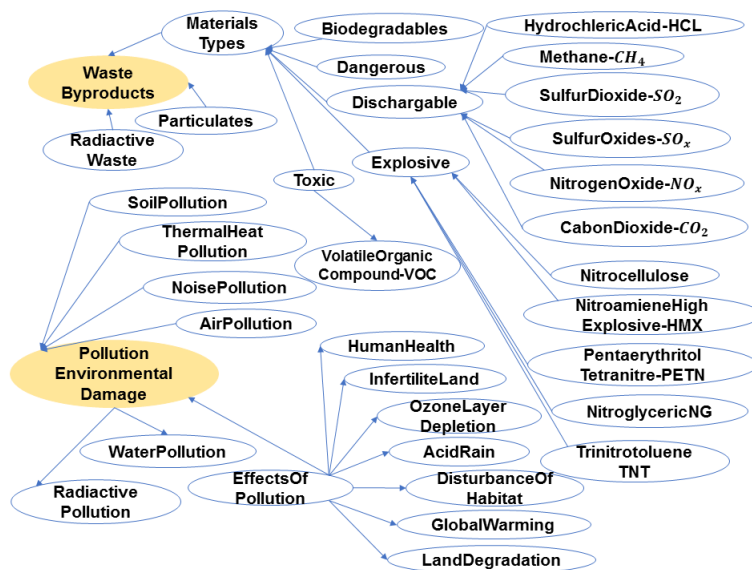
Materials Types

Biodegradables

HydrochlericAcid-HCL

Methane-$CH_4$

Waste Byproducts

Dangerous

Dischargable

SulfurDioxide-$SO_2$

Particulates

Radiactive Waste

SulfurOxides-$SO_x$

Explosive

Toxic

NitrogenOxide-$NO_x$

SoilPollution

CabonDioxide-$CO_2$

ThermalHeat Pollution

VolatileOrganic Compound-VOC

Nitrocellulose

NoisePollution

NitroamieneHigh Explosive-HMX

AirPollution

Pollution Environmental Damage

HumanHealth

Pentaerythritol Tetranitre-PETN

InfertiliteLand

OzoneLayer Depletion

NitroglycericNG

AcidRain

WaterPollution

Trinitrotoluene TNT

EffectsOf Pollution

DisturbanceOf Habitat

Radiactive Pollution

GlobalWarming

LandDegradation